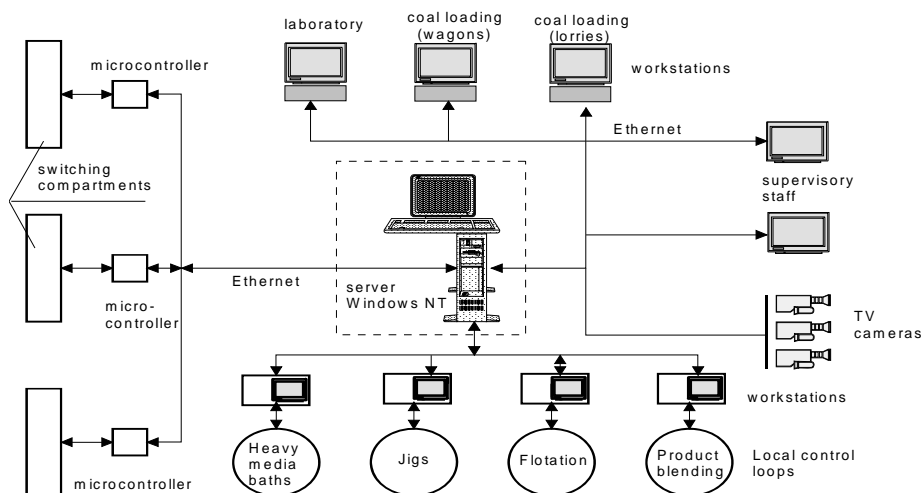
laboratory

coal loading (wagons)

coal loading (lorries)

workstations

microcontroller

switching compartments

Ethernet

supervisory staff

Ethernet

server Windows NT

micro-controller

TV cameras

workstations

microcontroller

Heavy media baths

Jigs

Flotation

Product blending

Local control loops